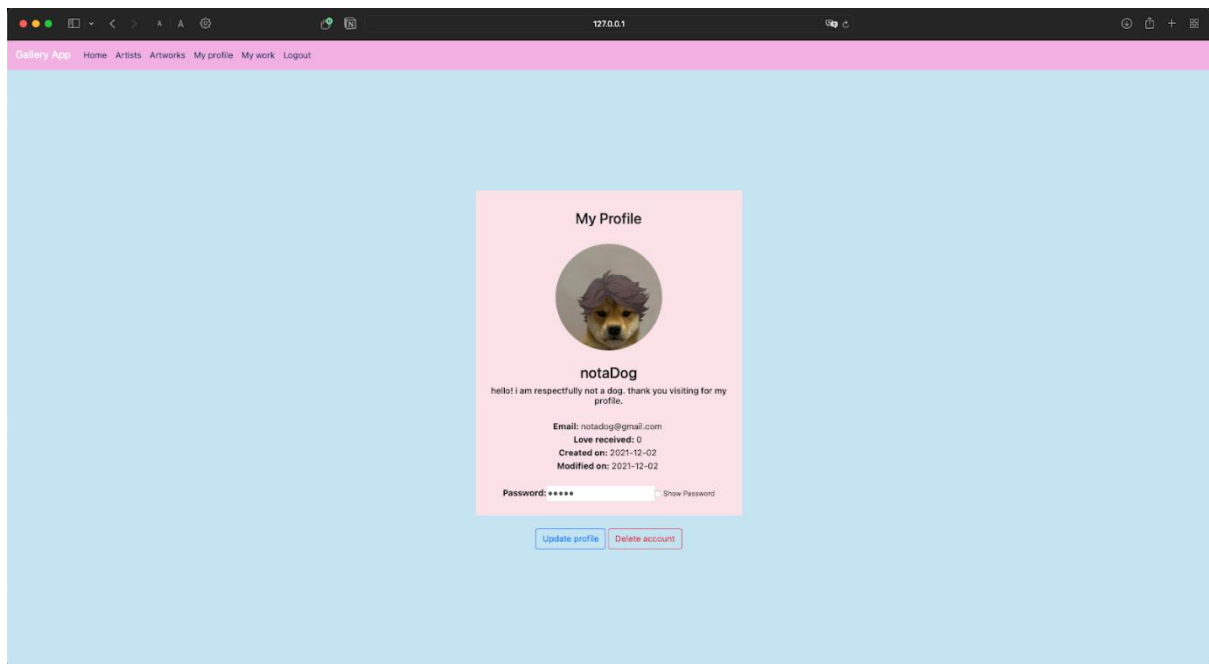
A A

127.0.0.1

Gallery App Home Artists Artworks My profile My work Logout

My Profile

notaDog

hello! i am respectfully not a dog. thank you visiting for my profile.

**Email:** notadog@gmail.com
**Love received:** 0
**Created on:** 2021-12-02
**Modified on:** 2021-12-02

**Password:** ••••• Show Password

Update profile Delete account